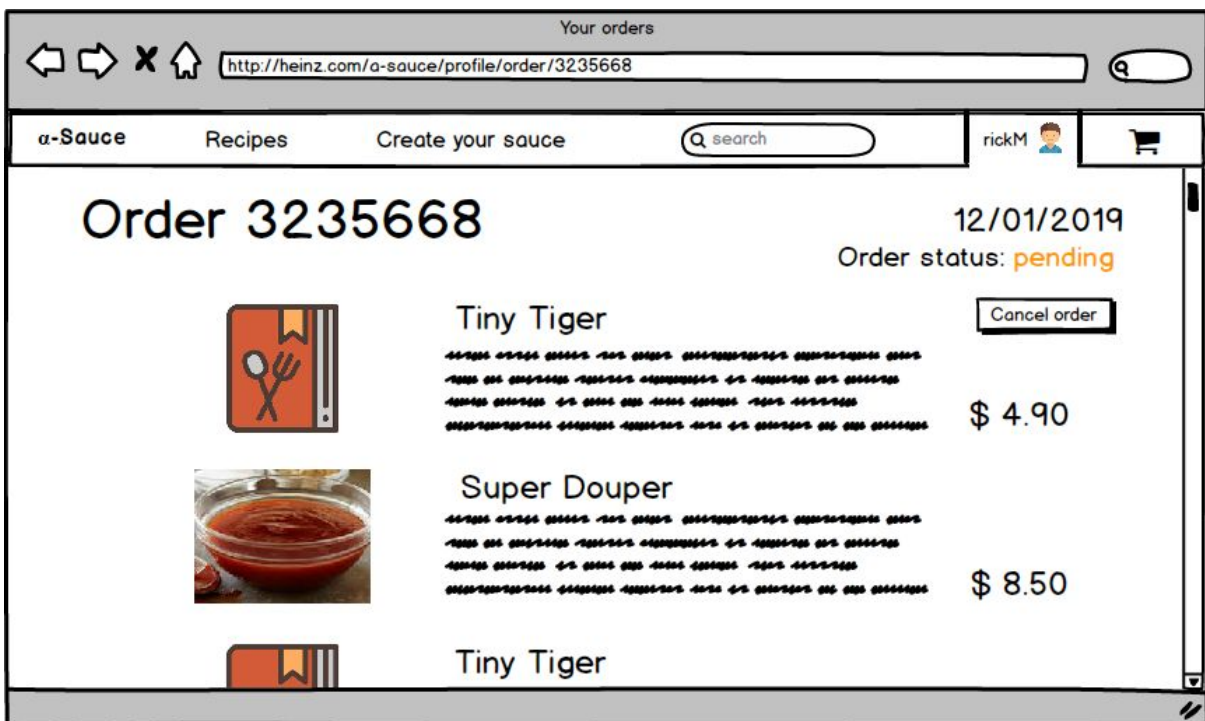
Your orders

http://heinz.com/α-sauce/profile/order/3235668

α-Sauce Recipes Create your sauce search rickM

Order 3235668

12/01/2019

Order status: pending

Tiny Tiger

Cancel order

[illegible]

$ 4.90

Super Douper

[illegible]

$ 8.50

Tiny Tiger